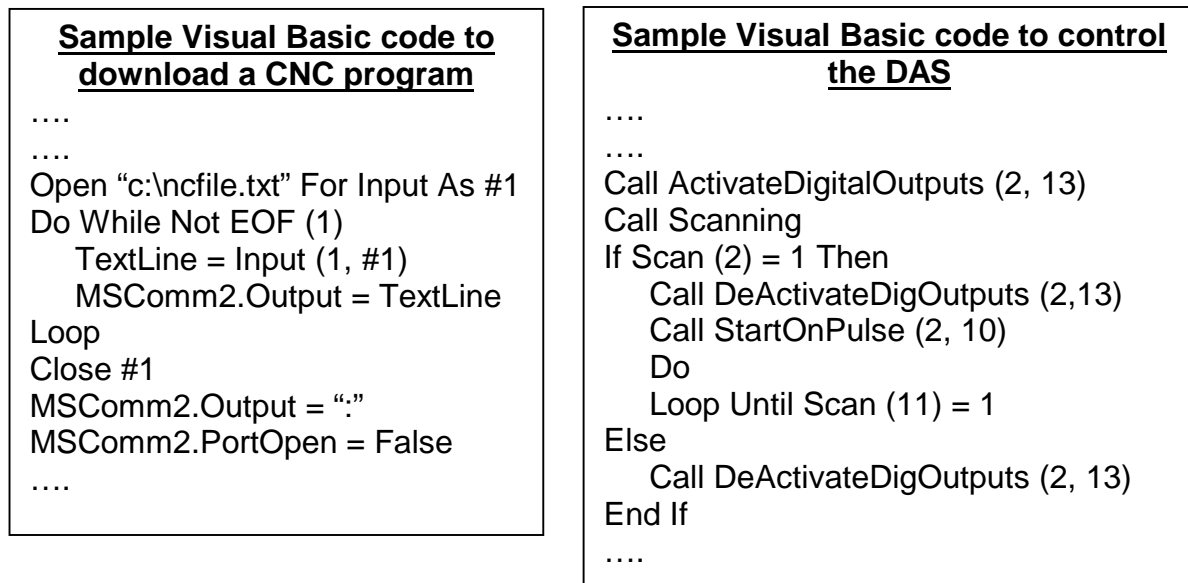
Sample Visual Basic code to download a CNC program

….
….
Open “c:\ncfile.txt” For Input As #1
Do While Not EOF (1)
TextLine = Input (1, #1)
MSComm2.Output = TextLine
Loop
Close #1
MSComm2.Output = “:”
MSComm2.PortOpen = False
….

Sample Visual Basic code to control the DAS

….
….
Call ActivateDigitalOutputs (2, 13)
Call Scanning
If Scan (2) = 1 Then
Call DeActivateDigOutputs (2,13)
Call StartOnPulse (2, 10)
Do
Loop Until Scan (11) = 1
Else
Call DeActivateDigOutputs (2, 13)
End If
….